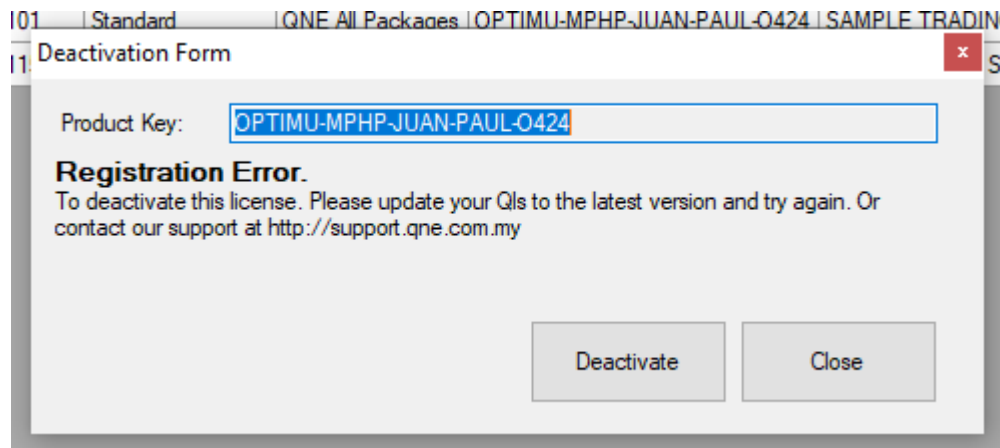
101 | Standard | QNE All Packages | OPTIMU-MPHP-JUAN-PAUL-O424 | SAMPLE TRADIN

I1 S

Deactivation Form

x

Product Key: OPTIMU-MPHP-JUAN-PAUL-O424

Registration Error.

To deactivate this license. Please update your QIs to the latest version and try again. Or contact our support at http://support.qne.com.my

Deactivate

Close